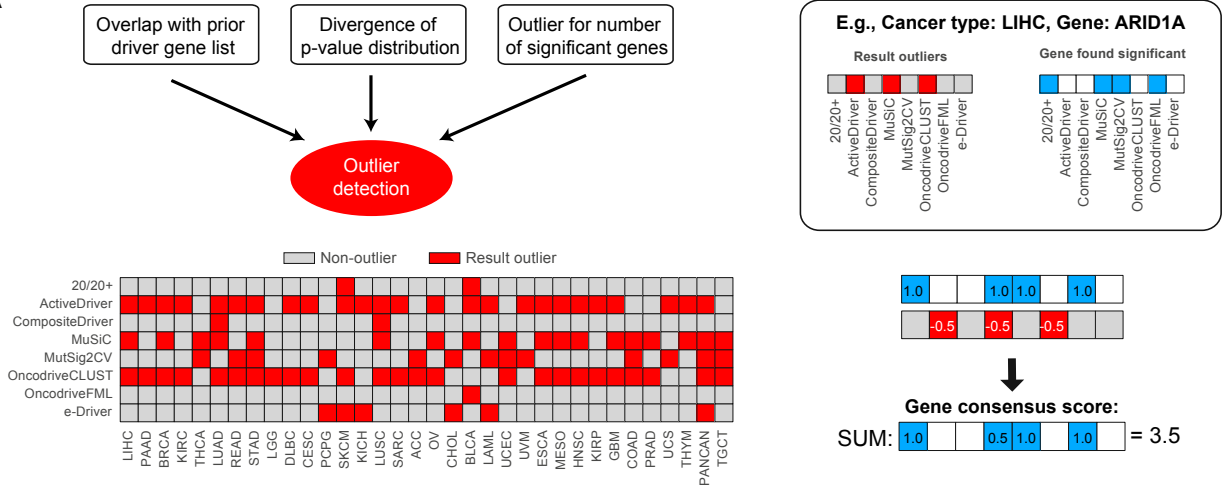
Overlap with prior driver gene list

Divergence of p-value distribution

Outlier for number of significant genes

Outlier detection

E.g., Cancer type: LIHC, Gene: ARID1A

Result outliers

20/20+
ActiveDriver
CompositeDriver
MuSiC
MutSig2CV
OncodriveCLUST
OncodriveFML
e-Driver

Gene found significant

20/20+
ActiveDriver
CompositeDriver
MuSiC
MutSig2CV
OncodriveCLUST
OncodriveFML
e-Driver

Non-outlier
Result outlier

20/20+
ActiveDriver
CompositeDriver
MuSiC
MutSig2CV
OncodriveCLUST
OncodriveFML
e-Driver

LIHC PAAD BRCA KIRC THCA LUAD READ STAD LGG DLBC CESC PCPG SKCM KICH LUSC SARC ACC OV CHOL BLCA LAML UCEC UVM ESCA MESO HNSC KIRP GBM COAD PRAD UCS THYM PANCAN TGCT

| 1.0 | | | 1.0 | 1.0 | | 1.0 | |
|---|---|---|---|---|---|---|---|

| | -0.5 | | -0.5 | | -0.5 | | |
|---|---|---|---|---|---|---|---|

Gene consensus score:

SUM:
| 1.0 | | | 0.5 | 1.0 | | 1.0 | |
|---|---|---|---|---|---|---|---|
= 3.5